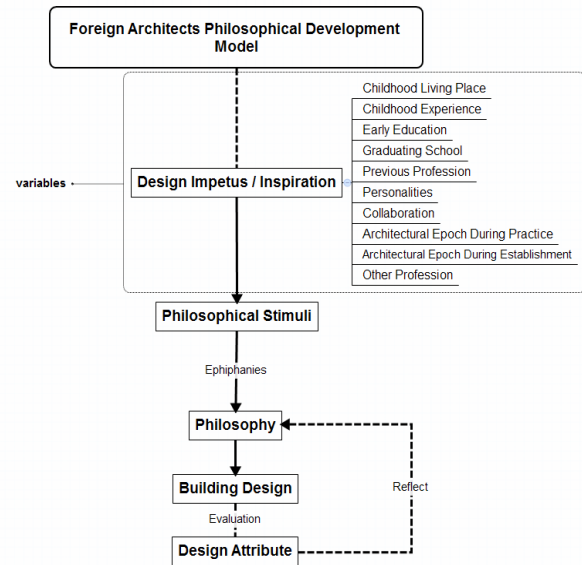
Foreign Architects Philosophical Development Model

variables

Design Impetus / Inspiration

Childhood Living Place
Childhood Experience
Early Education
Graduating School
Previous Profession
Personalities
Collaboration
Architectural Epoch During Practice
Architectural Epoch During Establishment
Other Profession

Philosophical Stimuli

Ephiphanies

Philosophy

Building Design

Reflect

Evaluation

Design Attribute